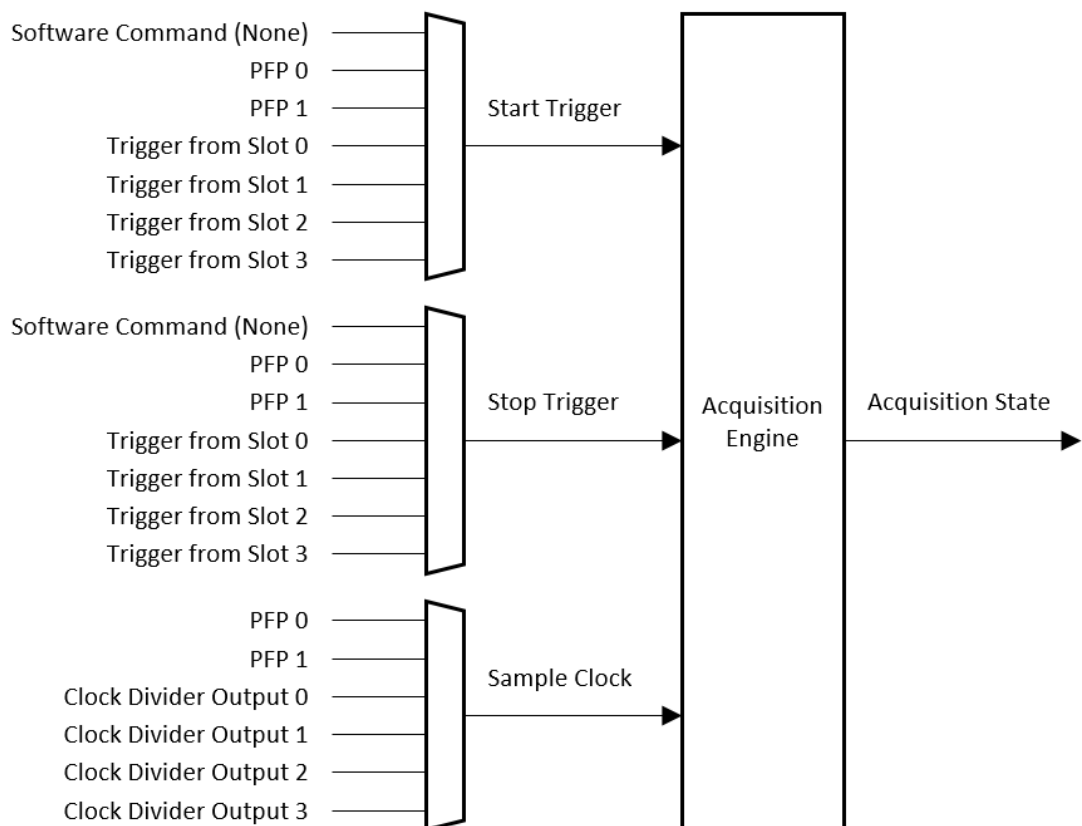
Software Command (None)
PFP 0
PFP 1
Trigger from Slot 0
Trigger from Slot 1
Trigger from Slot 2
Trigger from Slot 3

Start Trigger

Software Command (None)
PFP 0
PFP 1
Trigger from Slot 0
Trigger from Slot 1
Trigger from Slot 2
Trigger from Slot 3

Stop Trigger

PFP 0
PFP 1
Clock Divider Output 0
Clock Divider Output 1
Clock Divider Output 2
Clock Divider Output 3

Sample Clock

Acquisition Engine

Acquisition State